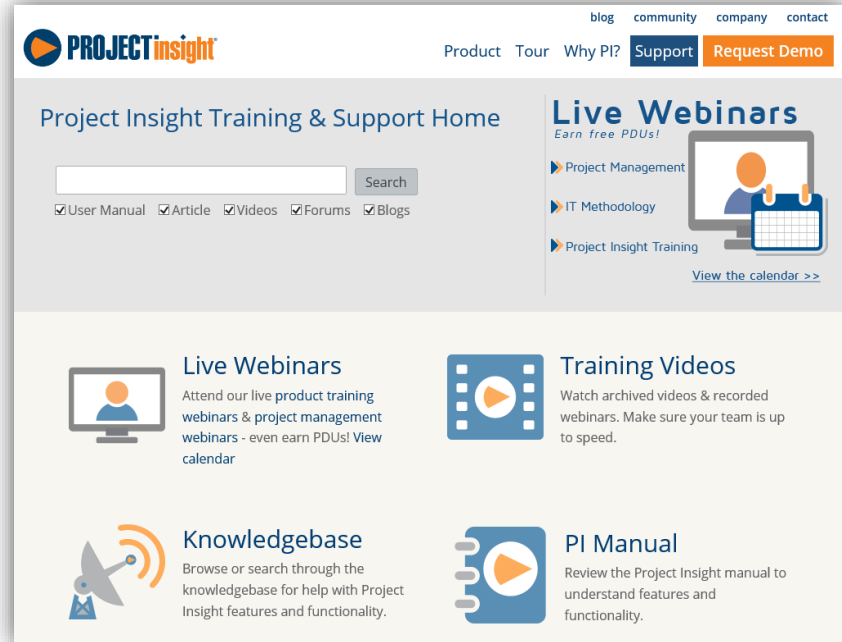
blog community company contact

PROJECTinsight®

Product Tour Why PI? Support Request Demo

Project Insight Training & Support Home

Search

User Manual Article Videos Forums Blogs

Live Webinars
Earn free PDUs!

Project Management

IT Methodology

Project Insight Training

View the calendar >>

Live Webinars
Attend our live product training webinars & project management webinars - even earn PDUs! View calendar

Training Videos
Watch archived videos & recorded webinars. Make sure your team is up to speed.

Knowledgebase
Browse or search through the knowledgebase for help with Project Insight features and functionality.

PI Manual
Review the Project Insight manual to understand features and functionality.